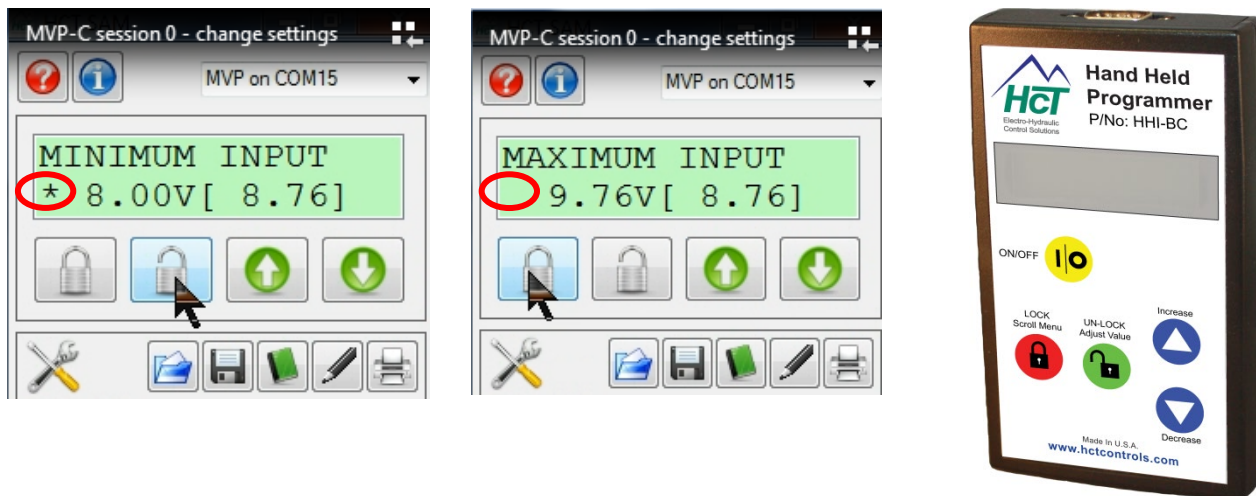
MVP-C session 0 - change settings

MVP on COM15

MINIMUM INPUT
* 8.00V[ 8.76]

MVP-C session 0 - change settings

MVP on COM15

MAXIMUM INPUT
9.76V[ 8.76]

HCT
Electro-Hydraulic Control Solutions

Hand Held Programmer
P/No: HHI-BC

ON/OFF

LOCK
Scroll Menu

UN-LOCK
Adjust Value

Increase

Decrease

Made In U.S.A.
www.hctcontrols.com